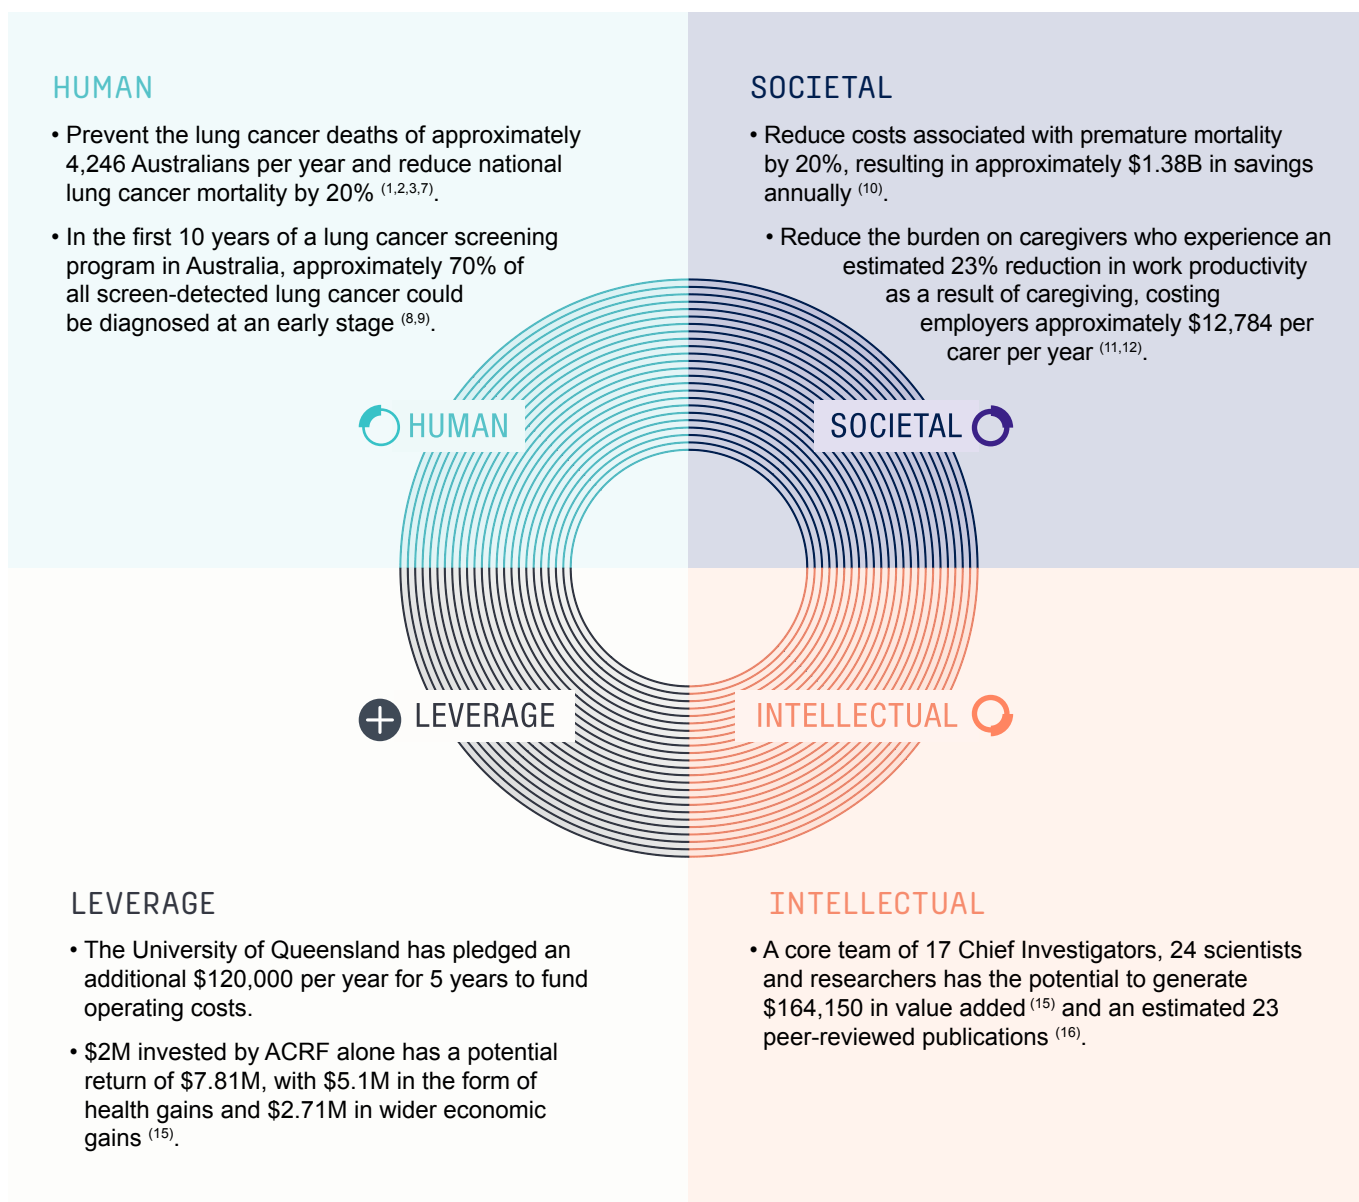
HUMAN

• Prevent the lung cancer deaths of approximately 4,246 Australians per year and reduce national lung cancer mortality by 20% $^{(1,2,3,7)}$.

• In the first 10 years of a lung cancer screening program in Australia, approximately 70% of all screen-detected lung cancer could be diagnosed at an early stage $^{(8,9)}$.

SOCIETAL

• Reduce costs associated with premature mortality by 20%, resulting in approximately \$1.38B in savings annually $^{(10)}$.

• Reduce the burden on caregivers who experience an estimated 23% reduction in work productivity as a result of caregiving, costing employers approximately \$12,784 per carer per year $^{(11,12)}$.

HUMAN

SOCIETAL

LEVERAGE

INTELLECTUAL

LEVERAGE

• The University of Queensland has pledged an additional \$120,000 per year for 5 years to fund operating costs.

• \$2M invested by ACRF alone has a potential return of \$7.81M, with \$5.1M in the form of health gains and \$2.71M in wider economic gains $^{(15)}$.

INTELLECTUAL

• A core team of 17 Chief Investigators, 24 scientists and researchers has the potential to generate \$164,150 in value added $^{(15)}$ and an estimated 23 peer-reviewed publications $^{(16)}$.